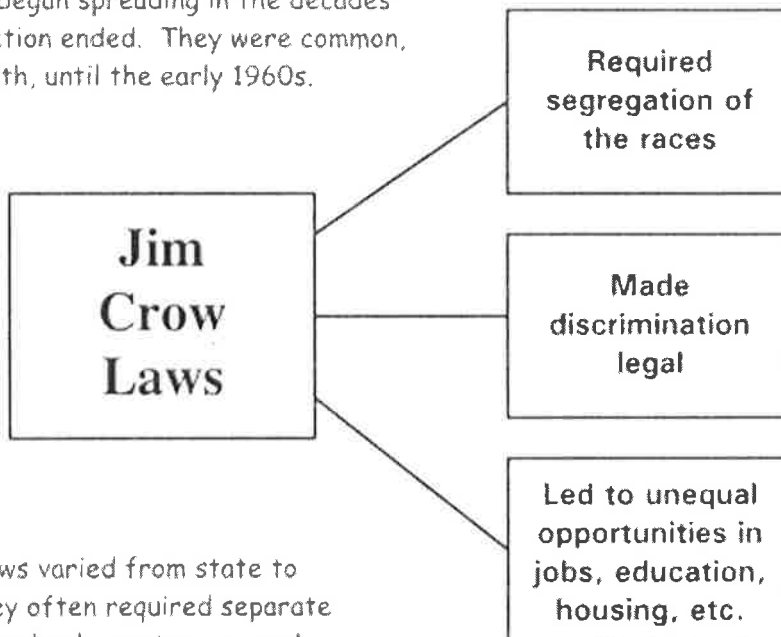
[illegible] began spreading in the decades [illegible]tion ended. They were common, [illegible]th, until the early 1960s.

Jim Crow Laws

Required segregation of the races

Made discrimination legal

Led to unequal opportunities in jobs, education, housing, etc.

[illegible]ws varied from state to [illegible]y often required separate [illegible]